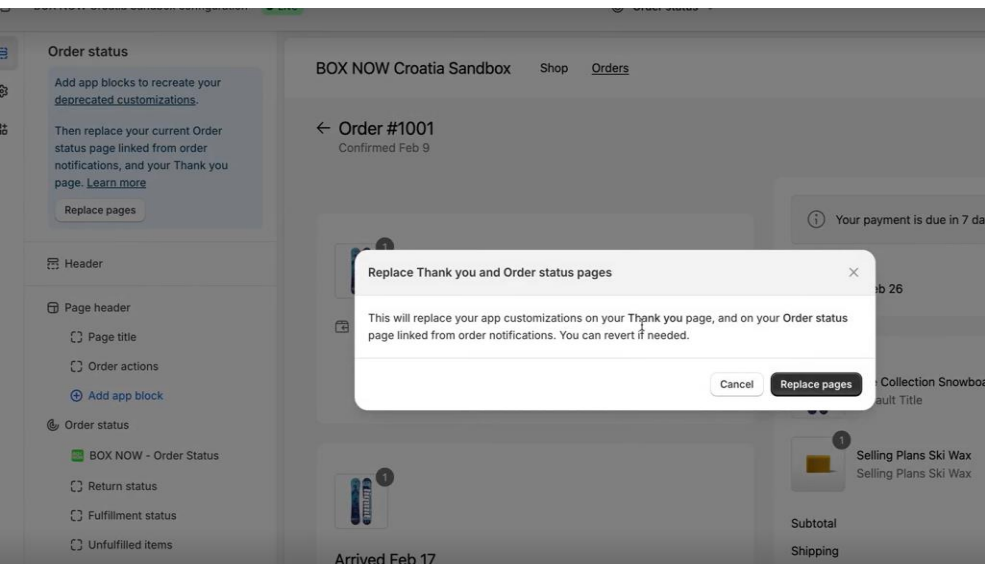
Order status

Add app blocks to recreate your deprecated customizations.

Then replace your current Order status page linked from order notifications, and your Thank you page. Learn more

Replace pages

Header

Page header

Page title

Order actions

Add app block

Order status

BOX NOW - Order Status

Return status

Fulfillment status

Unfulfilled items

BOX NOW Croatia Sandbox Shop Orders

← Order #1001
Confirmed Feb 9

1

Your payment is due in 7 da

b 26

Replace Thank you and Order status pages

This will replace your app customizations on your Thank you page, and on your Order status page linked from order notifications. You can revert if needed.

Cancel Replace pages

Collection Snowbo
ault Title

1

Selling Plans Ski Wax
Selling Plans Ski Wax

1

Subtotal

Shipping

Arrived Feb 17